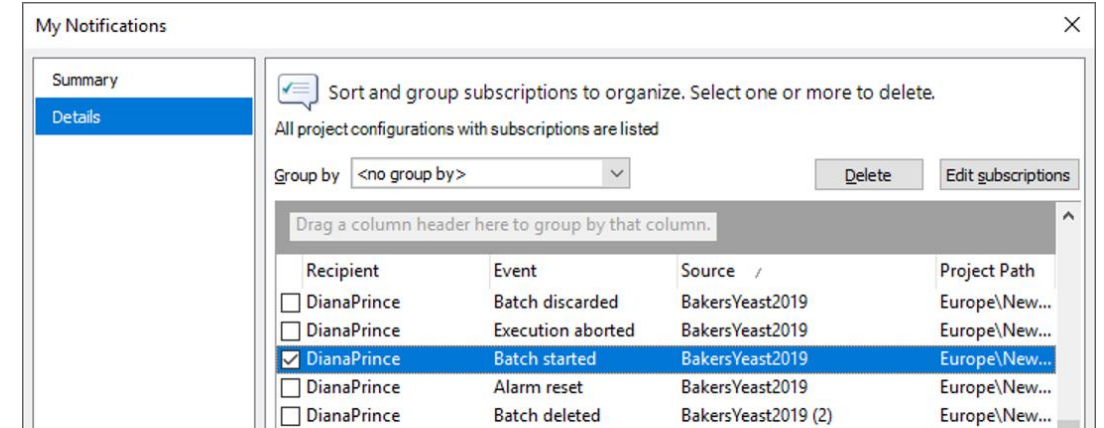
My Notifications

Summary
Details

Sort and group subscriptions to organize. Select one or more to delete.
All project configurations with subscriptions are listed

Group by <no group by>

Delete
Edit subscriptions

Drag a column header here to group by that column.

| | Recipient | Event | Source | Project Path |
|---|---|---|---|---|
| ☐ | DianaPrince | Batch discarded | BakersYeast2019 | Europe\New... |
| ☐ | DianaPrince | Execution aborted | BakersYeast2019 | Europe\New... |
| ☑ | DianaPrince | Batch started | BakersYeast2019 | Europe\New... |
| ☐ | DianaPrince | Alarm reset | BakersYeast2019 | Europe\New... |
| ☐ | DianaPrince | Batch deleted | BakersYeast2019 (2) | Europe\New... |